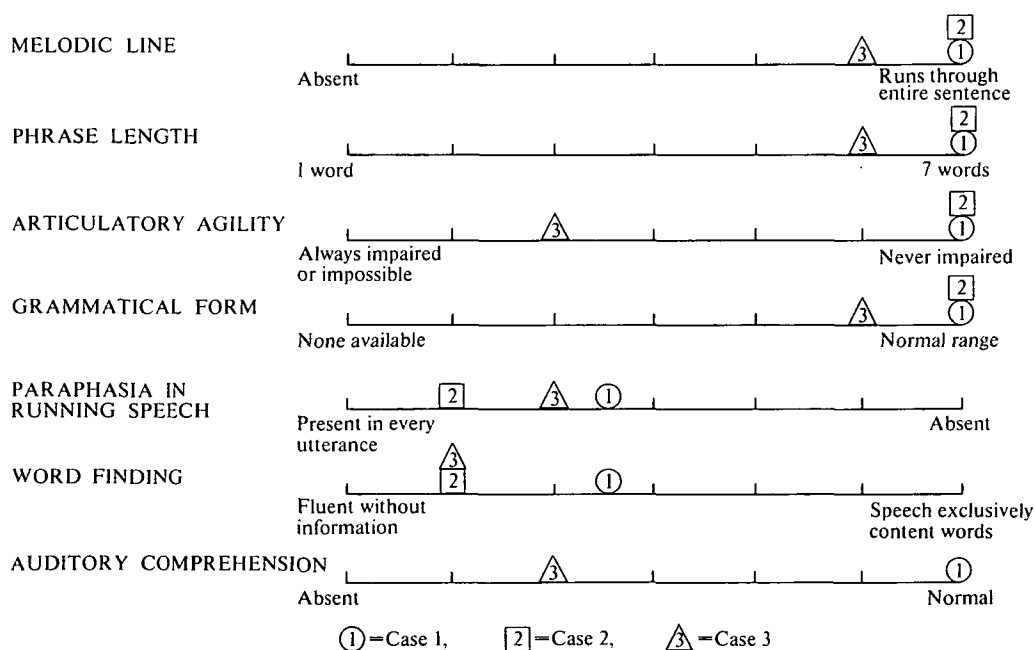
MELODIC LINE
3 2 1
Absent
Runs through entire sentence

PHRASE LENGTH
3 2 1
1 word
7 words

ARTICULATORY AGILITY
3 2 1
Always impaired or impossible
Never impaired

GRAMMATICAL FORM
3 2 1
None available
Normal range

PARAPHASIA IN RUNNING SPEECH
2 3 1
Present in every utterance
Absent

WORD FINDING
3 2 1
Fluent without information
Speech exclusively content words

AUDITORY COMPREHENSION
3 1
Absent
Normal

1 = Case 1, 2 = Case 2, 3 = Case 3